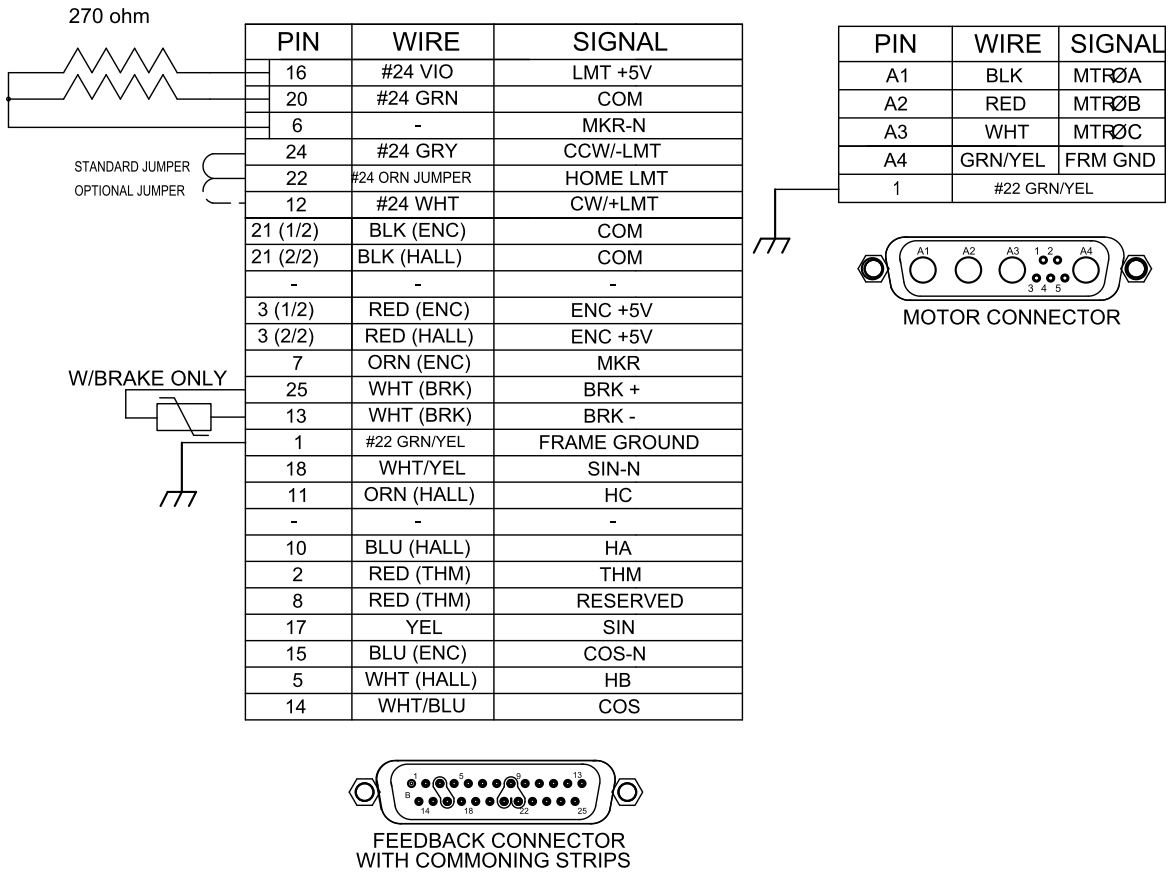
270 ohm

STANDARD JUMPER
OPTIONAL JUMPER

W/BRAKE ONLY

| PIN | WIRE | SIGNAL |
|---|---|---|
| 16 | #24 VIO | LMT +5V |
| 20 | #24 GRN | COM |
| 6 | - | MKR-N |
| 24 | #24 GRY | CCW/-LMT |
| 22 | #24 ORN JUMPER | HOME LMT |
| 12 | #24 WHT | CW/+LMT |
| 21 (1/2) | BLK (ENC) | COM |
| 21 (2/2) | BLK (HALL) | COM |
| - | - | - |
| 3 (1/2) | RED (ENC) | ENC +5V |
| 3 (2/2) | RED (HALL) | ENC +5V |
| 7 | ORN (ENC) | MKR |
| 25 | WHT (BRK) | BRK + |
| 13 | WHT (BRK) | BRK - |
| 1 | #22 GRN/YEL | FRAME GROUND |
| 18 | WHT/YEL | SIN-N |
| 11 | ORN (HALL) | HC |
| - | - | - |
| 10 | BLU (HALL) | HA |
| 2 | RED (THM) | THM |
| 8 | RED (THM) | RESERVED |
| 17 | YEL | SIN |
| 15 | BLU (ENC) | COS-N |
| 5 | WHT (HALL) | HB |
| 14 | WHT/BLU | COS |

| PIN | WIRE | SIGNAL |
|---|---|---|
| A1 | BLK | MTRØA |
| A2 | RED | MTRØB |
| A3 | WHT | MTRØC |
| A4 | GRN/YEL | FRM GND |
| 1 | #22 GRN/YEL | |

A1 A2 A3 1 2 3 4 5 A4
MOTOR CONNECTOR

1 5 9 13 8 14 18 22 25
FEEDBACK CONNECTOR
WITH COMMONING STRIPS